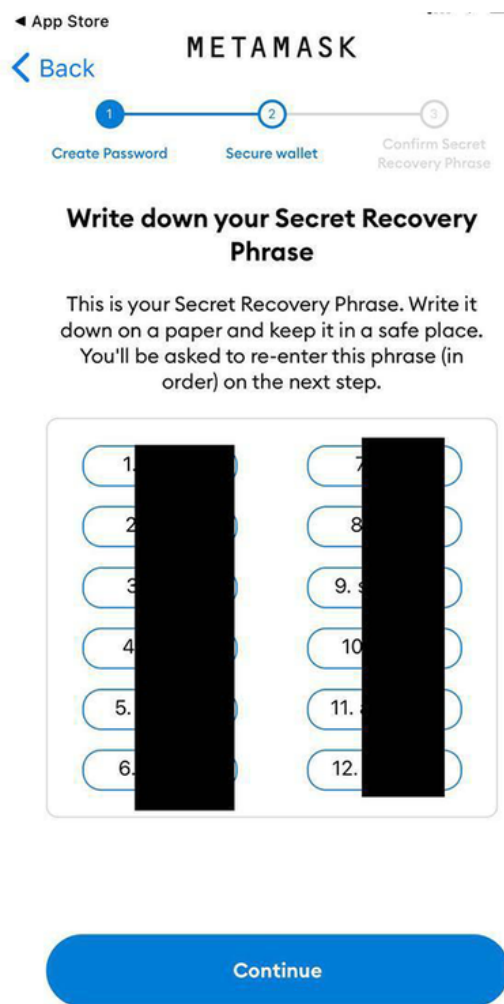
◄ App Store

< Back

METAMASK

1 Create Password

2 Secure wallet

3 Confirm Secret Recovery Phrase

Write down your Secret Recovery Phrase

This is your Secret Recovery Phrase. Write it down on a paper and keep it in a safe place. You'll be asked to re-enter this phrase (in order) on the next step.

1. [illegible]
2. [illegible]
3. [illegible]
4. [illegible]
5. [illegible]
6. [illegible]
7. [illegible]
8. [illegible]
9. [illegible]
10. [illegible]
11. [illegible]
12. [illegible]

Continue